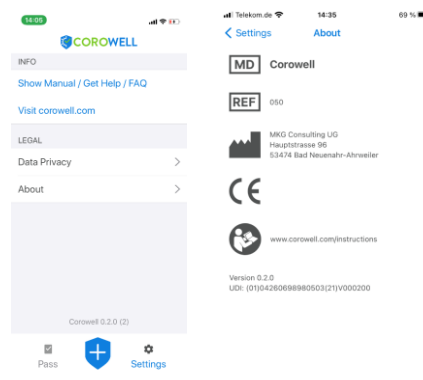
14:05

COROWELL

INFO

Show Manual / Get Help / FAQ

Visit corowell.com

LEGAL

Data Privacy

About

Corowell 0.2.0 (2)

Pass

Settings

Telekom.de

14:35

69 %

< Settings

About

MD

Corowell

REF

050

MKG Consulting UG
Hauptstrasse 96
53474 Bad Neuenahr-Ahrweiler

CE

www.corowell.com/instructions

Version 0.2.0
UDI: (01)04260698980503(21)V000200